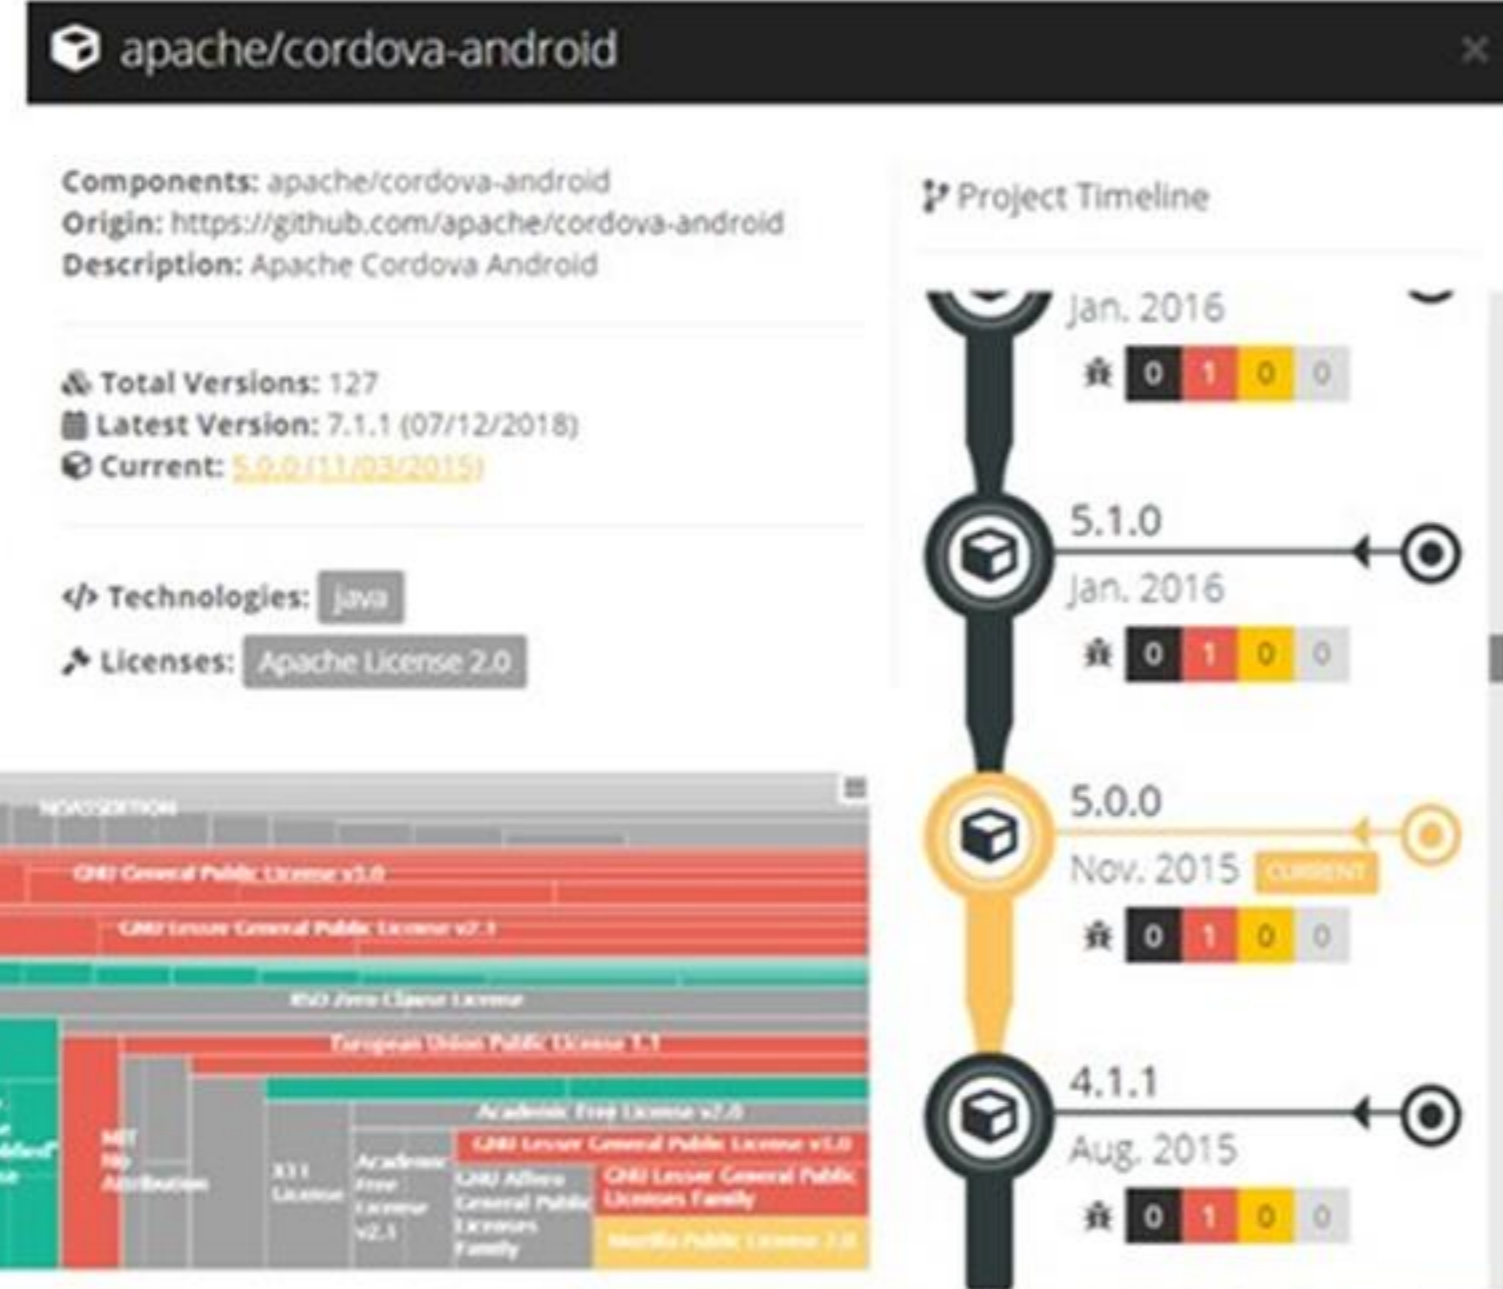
apache/cordova-android

Components: apache/cordova-android
Origin: https://github.com/apache/cordova-android
Description: Apache Cordova Android

Total Versions: 127
Latest Version: 7.1.1 (07/12/2018)
Current: 5.0.0 (11/03/2015)

Technologies: Java
Licenses: Apache License 2.0

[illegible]
GNU General Public License v3.0
GNU Lesser General Public License v2.1
BSD Zero Clause License
European Union Public License 1.1
Academic Free License v2.0
GNU Lesser General Public License v3.0
MIT No Attribution
X11 License
Academic Free License v2.1
GNU Affero General Public Licenses Family
GNU Lesser General Public Licenses Family
Mozilla Public License 2.0

Project Timeline

Jan. 2016
0 1 0 0

5.1.0
Jan. 2016
0 1 0 0

5.0.0
Nov. 2015 CURRENT
0 1 0 0

4.1.1
Aug. 2015
0 1 0 0